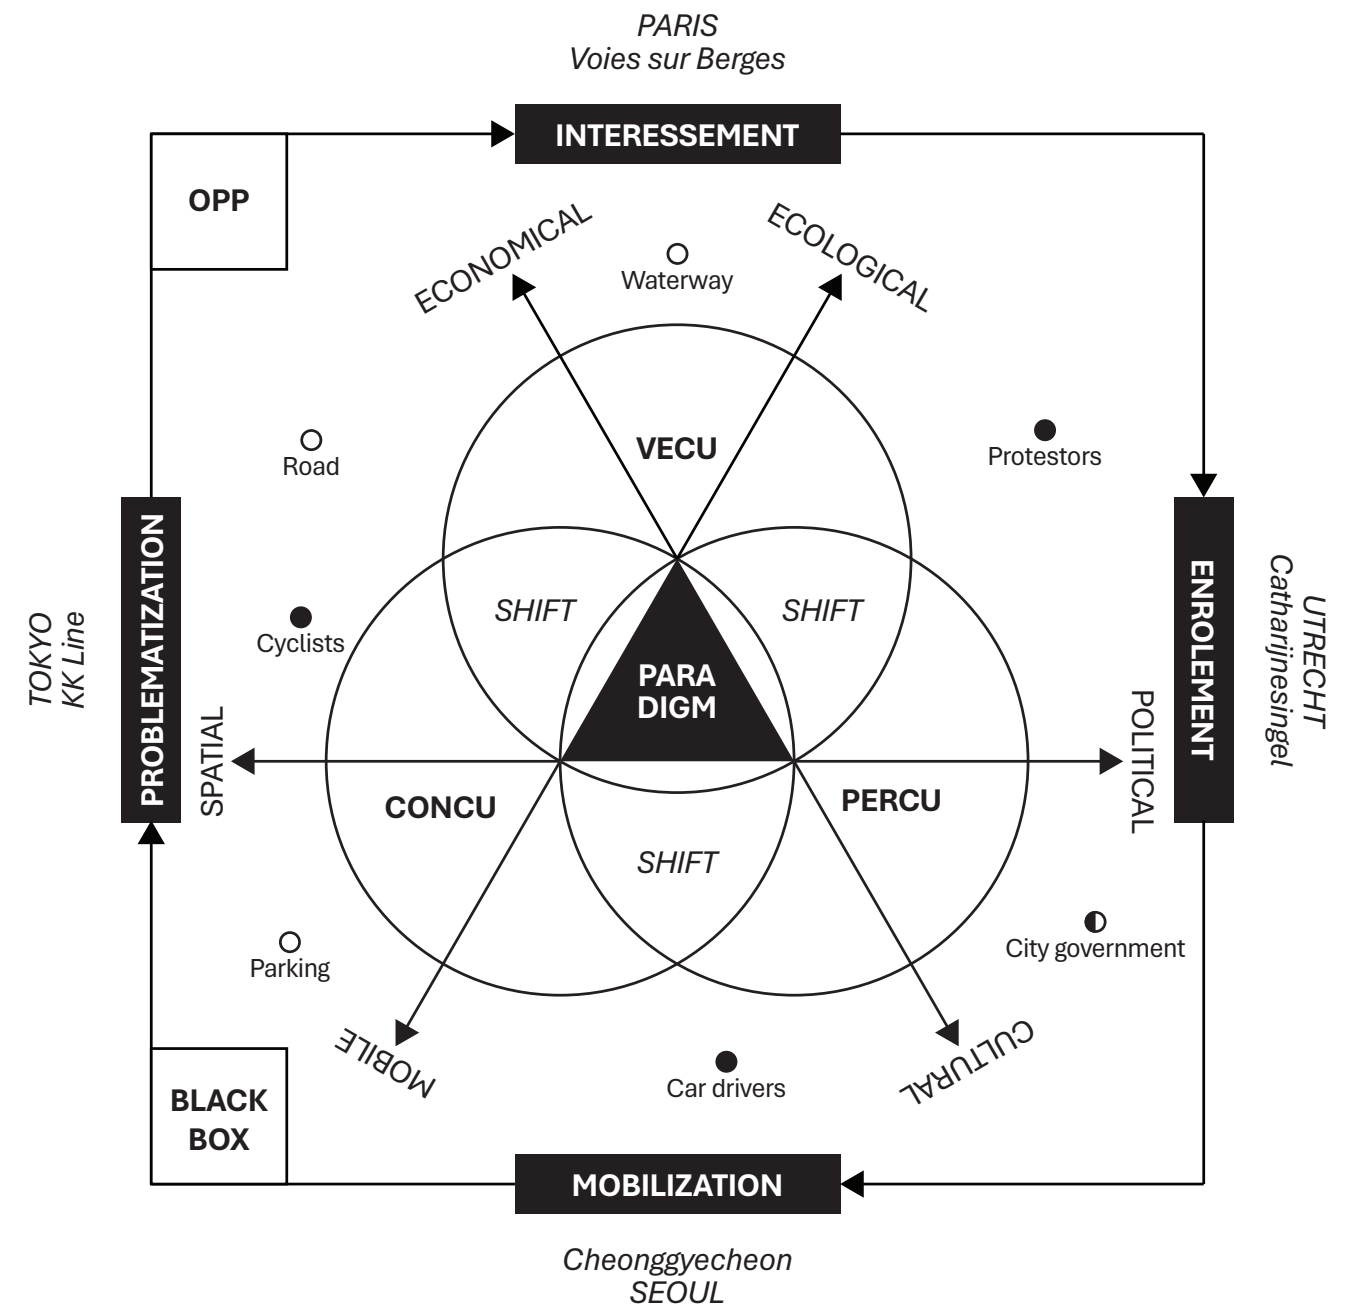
PARIS
Voies sur Berges

INTERESSEMENT

OPP

ECONOMICAL

Waterway

ECOLOGICAL

VECU

Road

Protestors

PROBLEMATIZATION

TOKYO
KK Line

SHIFT

SHIFT

ENROLEMENT

UTRECHT
Catharijnesingel

Cyclists

PARA
DIGM

SPATIAL

POLITICAL

CONCU

PERCU

SHIFT

City government

Parking

MOBILE

Car drivers

CULTURAL

BLACK
BOX

MOBILIZATION

Cheonggyecheon
SEOUL